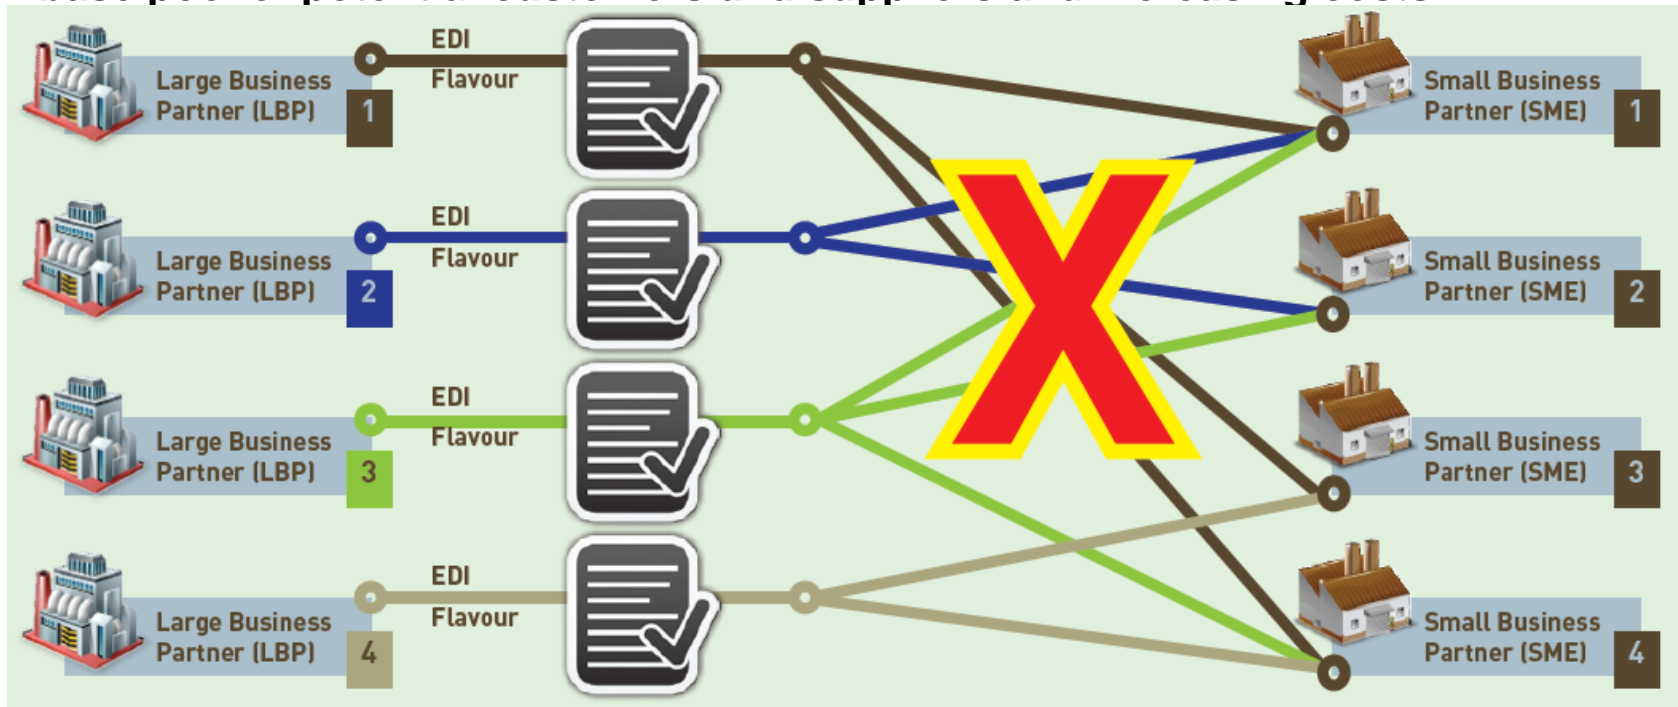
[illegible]

Large Business Partner (LBP) 1

EDI Flavour

Large Business Partner (LBP) 2

EDI Flavour

Large Business Partner (LBP) 3

EDI Flavour

Large Business Partner (LBP) 4

EDI Flavour

Small Business Partner (SME) 1

Small Business Partner (SME) 2

Small Business Partner (SME) 3

Small Business Partner (SME) 4

X